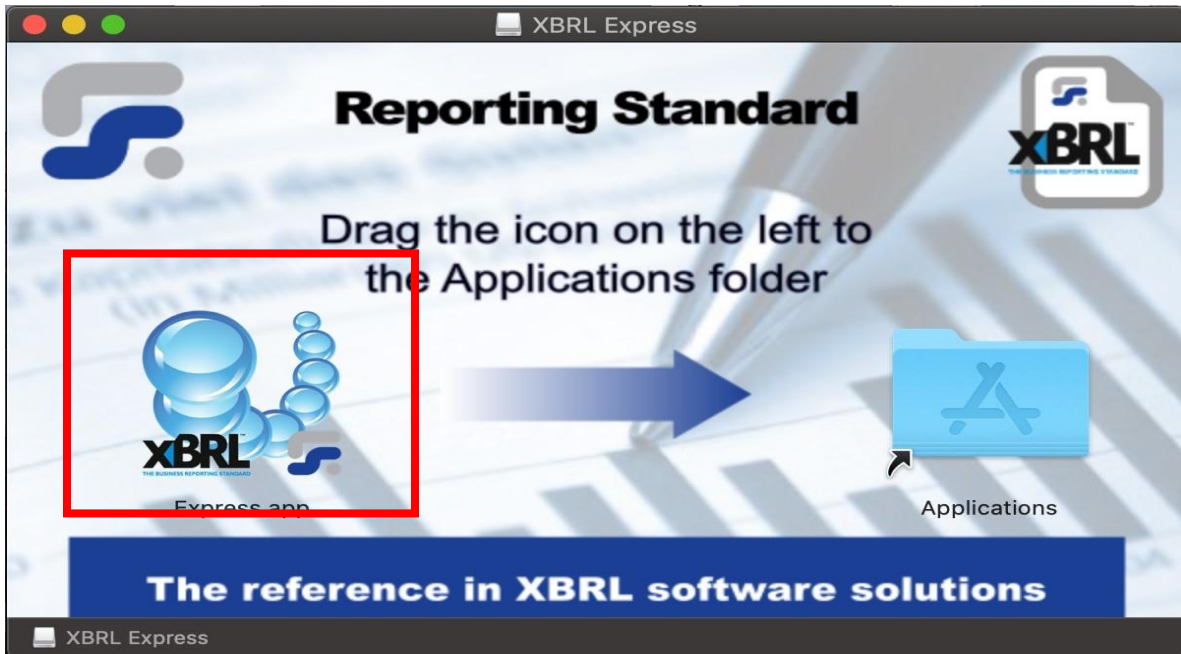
XBRL Express

Reporting Standard

XBRL
THE BUSINESS REPORTING STANDARD

Drag the icon on the left to the Applications folder

XBRL
THE BUSINESS REPORTING STANDARD

Express.app

Applications

The reference in XBRL software solutions

XBRL Express